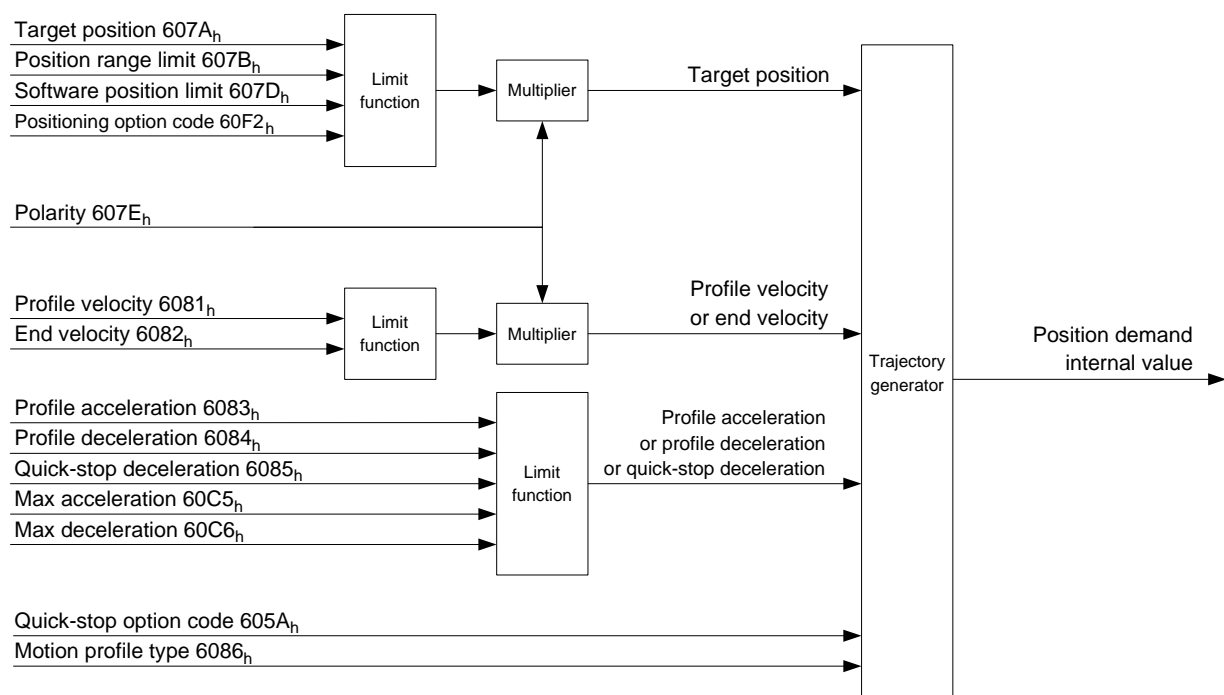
Target position 607A$_h$
Position range limit 607B$_h$
Software position limit 607D$_h$
Positioning option code 60F2$_h$

Limit function

Multiplier

Target position

Polarity 607E$_h$

Profile velocity 6081$_h$
End velocity 6082$_h$

Limit function

Multiplier

Profile velocity or end velocity

Trajectory generator

Position demand internal value

Profile acceleration 6083$_h$
Profile deceleration 6084$_h$
Quick-stop deceleration 6085$_h$
Max acceleration 60C5$_h$
Max deceleration 60C6$_h$

Limit function

Profile acceleration or profile deceleration or quick-stop deceleration

Quick-stop option code 605A$_h$
Motion profile type 6086$_h$